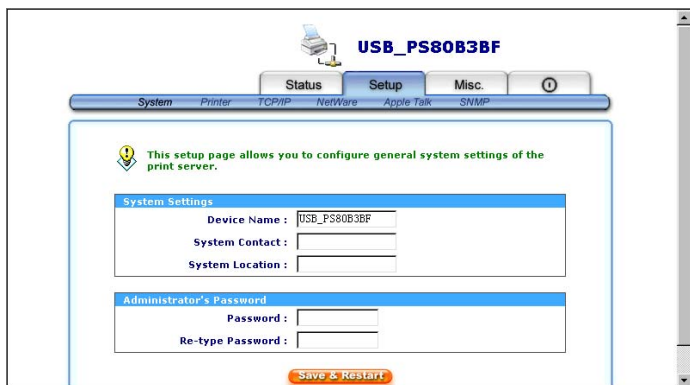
USB_PS80B3BF

Status
Setup
Misc.

System
Printer
TCP/IP
NetWare
Apple Talk
SNMP

This setup page allows you to configure general system settings of the print server.

System Settings

Device Name : USB_PS80B3BF

System Contact :

System Location :

Administrator's Password

Password :

Re-type Password :

Save & Restart